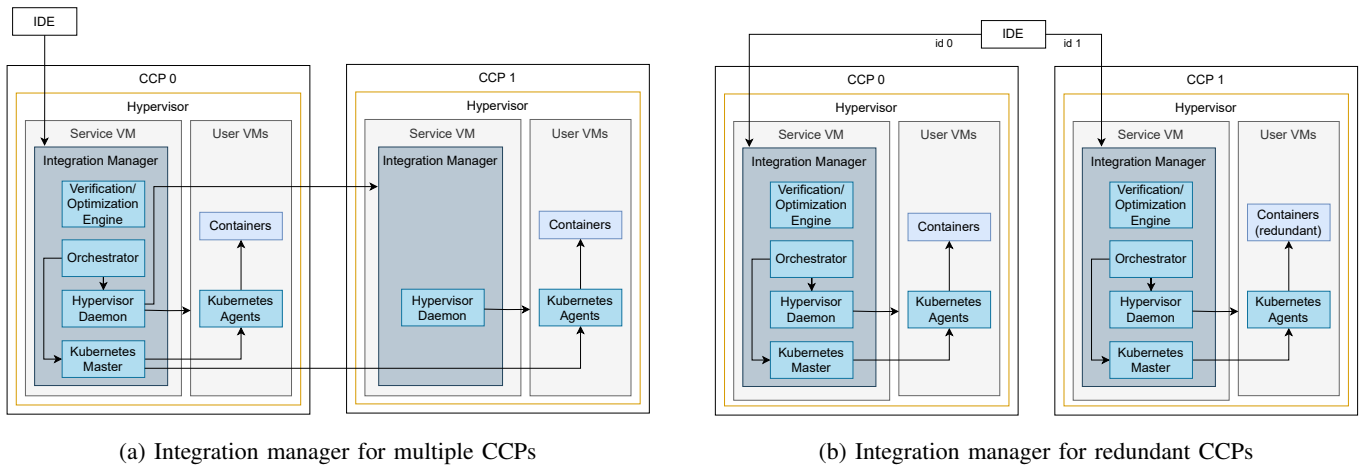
IDE

CCP 0

Hypervisor

Service VM

User VMs

Integration Manager

Verification/ Optimization Engine

Containers

Orchestrator

Hypervisor Daemon

Kubernetes Agents

Kubernetes Master

CCP 1

Hypervisor

Service VM

User VMs

Integration Manager

Containers

Hypervisor Daemon

Kubernetes Agents

(a) Integration manager for multiple CCPs

IDE

id 0

id 1

CCP 0

Hypervisor

Service VM

User VMs

Integration Manager

Verification/ Optimization Engine

Containers

Orchestrator

Hypervisor Daemon

Kubernetes Agents

Kubernetes Master

CCP 1

Hypervisor

Service VM

User VMs

Integration Manager

Verification/ Optimization Engine

Containers (redundant)

Orchestrator

Hypervisor Daemon

Kubernetes Agents

Kubernetes Master

(b) Integration manager for redundant CCPs